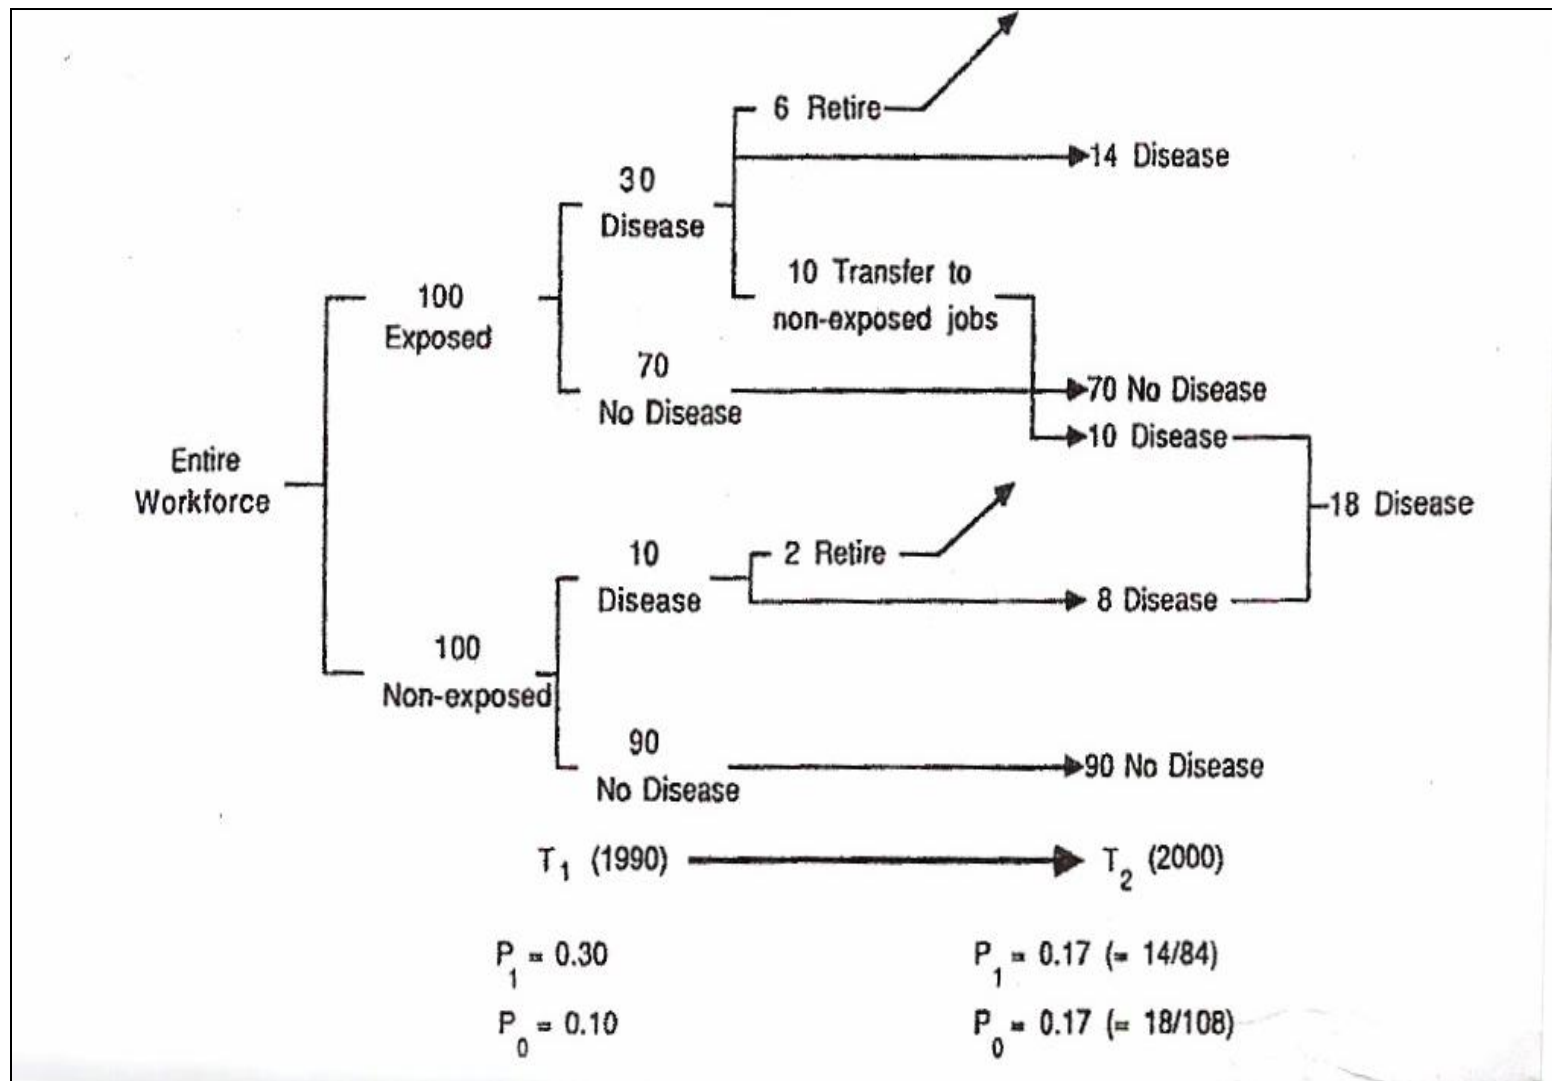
6 Retire

14 Disease

30 Disease

10 Transfer to non-exposed jobs

100 Exposed

70 No Disease

70 No Disease

10 Disease

Entire Workforce

18 Disease

10 Disease

2 Retire

8 Disease

100 Non-exposed

90 No Disease

90 No Disease

$T_1$ (1990) $T_2$ (2000)

$P_1 = 0.30$

$P_0 = 0.10$

$P_1 = 0.17$ (= 14/84)

$P_0 = 0.17$ (= 18/108)